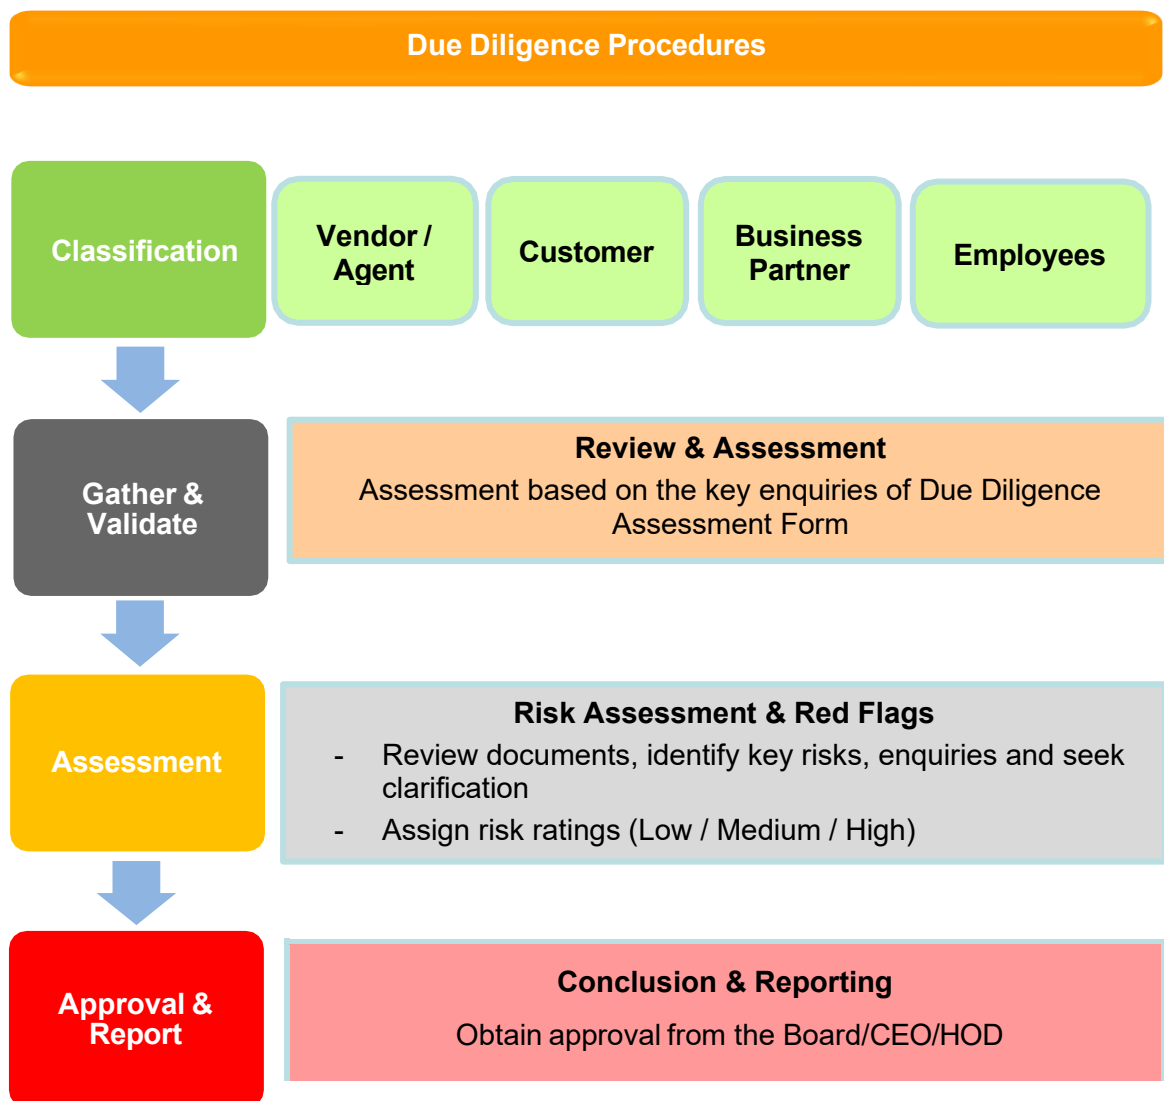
Due Diligence Procedures

Classification

Vendor / Agent

Customer

Business Partner

Employees

Gather & Validate

Review & Assessment
Assessment based on the key enquiries of Due Diligence Assessment Form

Assessment

Risk Assessment & Red Flags
- Review documents, identify key risks, enquiries and seek clarification
- Assign risk ratings (Low / Medium / High)

Approval & Report

Conclusion & Reporting
Obtain approval from the Board/CEO/HOD